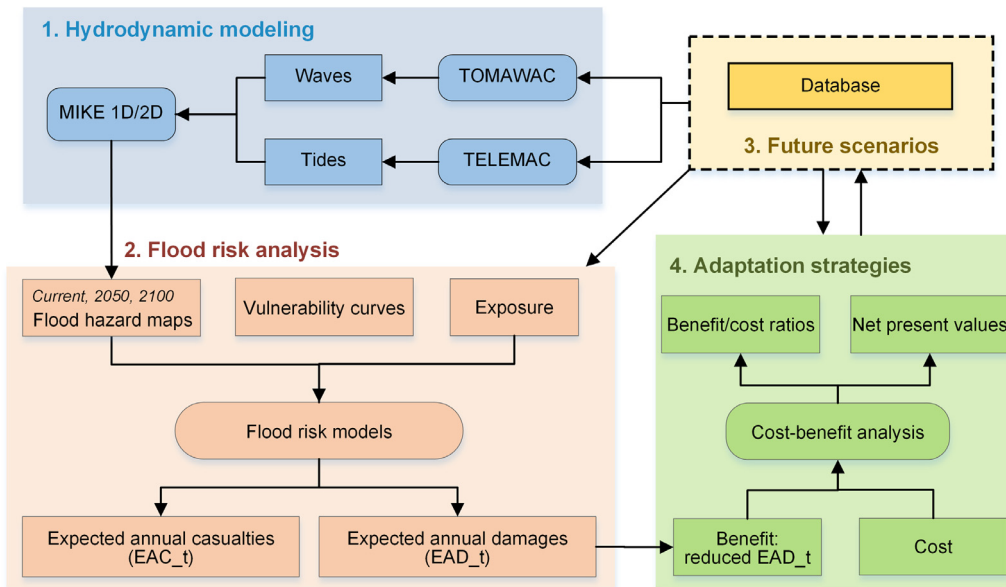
1. Hydrodynamic modeling

MIKE 1D/2D

Waves

TOMAWAC

Tides

TELEMAC

Database

3. Future scenarios

2. Flood risk analysis

Current, 2050, 2100
Flood hazard maps

Vulnerability curves

Exposure

Flood risk models

Expected annual casualties (EAC_t)

Expected annual damages (EAD_t)

4. Adaptation strategies

Benefit/cost ratios

Net present values

Cost-benefit analysis

Benefit: reduced EAD_t

Cost